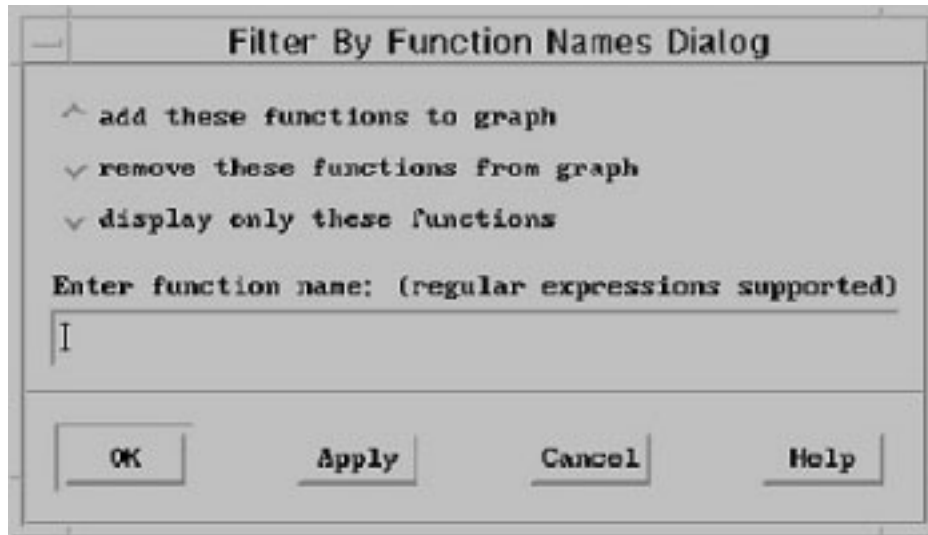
Filter By Function Names Dialog

add these functions to graph

remove these functions from graph

display only these functions

Enter function name: (regular expressions supported)

OK

Apply

Cancel

Help